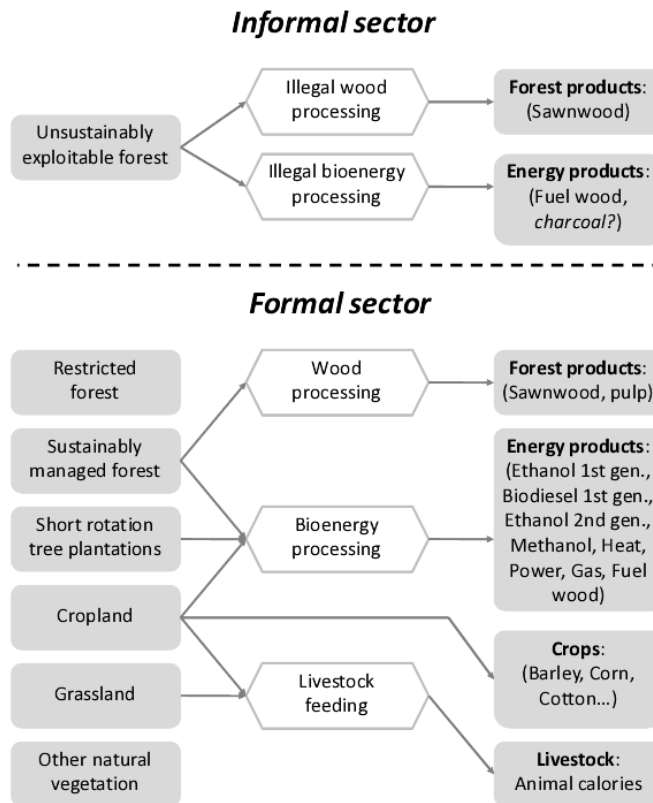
Informal sector

Unsustainably exploitable forest

Illegal wood processing

Illegal bioenergy processing

Forest products: (Sawnwood)

Energy products: (Fuel wood, charcoal?)

Formal sector

Restricted forest

Sustainably managed forest

Short rotation tree plantations

Cropland

Grassland

Other natural vegetation

Wood processing

Bioenergy processing

Livestock feeding

Forest products: (Sawnwood, pulp)

Energy products: (Ethanol 1st gen., Biodiesel 1st gen., Ethanol 2nd gen., Methanol, Heat, Power, Gas, Fuel wood)

Crops: (Barley, Corn, Cotton…)

Livestock: Animal calories